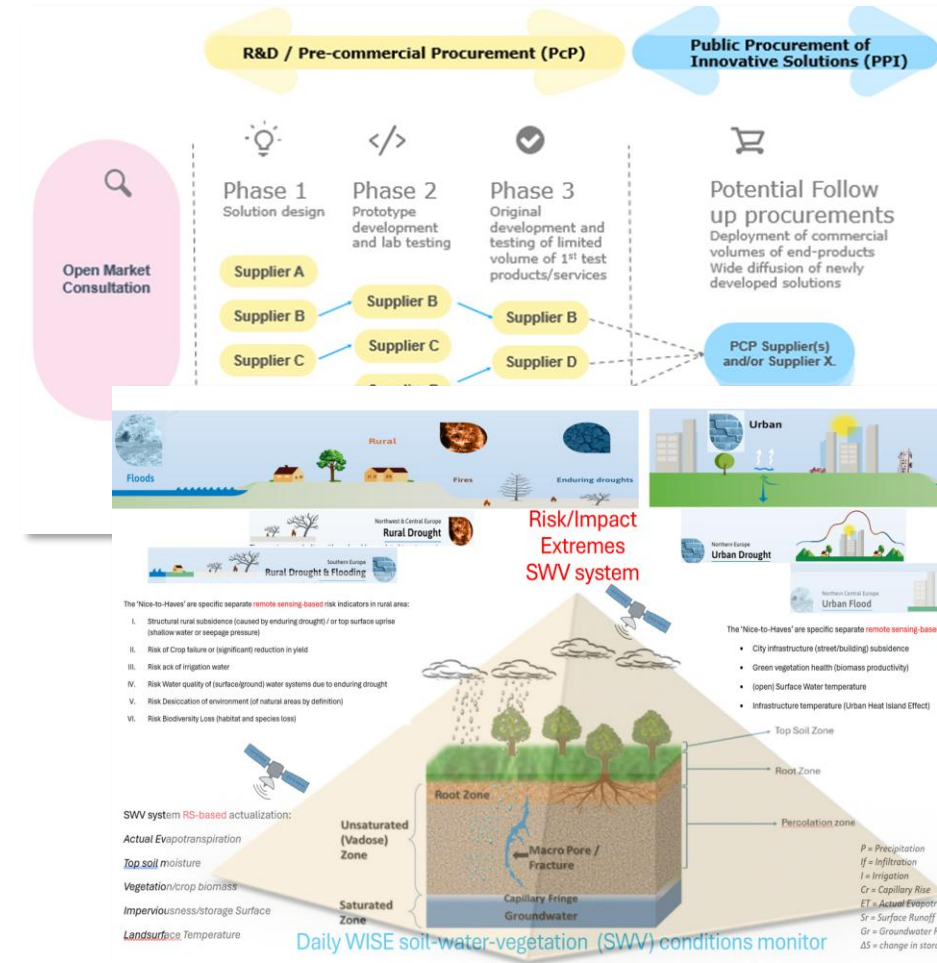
R&D / Pre-commercial Procurement (PcP)

Public Procurement of Innovative Solutions (PPI)

Open Market Consultation

Phase 1
Solution design

Phase 2
Prototype development and lab testing

Phase 3
Original development and testing of limited volume of 1st test products/services

Potential Follow up procurements
Deployment of commercial volumes of end-products
Wide diffusion of newly developed solutions

Supplier A
Supplier B
Supplier C
Supplier B
Supplier C
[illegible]
Supplier B
Supplier D

PCP Supplier(s) and/or Supplier X.

Floods
Rural
Fires
Enduring droughts
Urban

Northwest & Central Europe
Rural Drought

Southern Europe
Rural Drought & Flooding

Risk/Impact Extremes SWV system

Northern Europe
Urban Drought

Northern Central Europe
Urban Flood

The 'Nice-to-Haves' are specific separate remote sensing-based risk indicators in rural area:
I. Structural rural subsidence (caused by enduring drought) / or top surface uprise (shallow water or seepage pressure)
II. Risk of Crop failure or (significant) reduction in yield
III. Risk ack of irrigation water
IV. Risk Water quality of (surface/ground) water systems due to enduring drought
V. Risk Desiccation of environment (of natural areas by definition)
VI. Risk Biodiversity Loss (habitat and species loss)

The 'Nice-to-Haves' are specific separate remote sensing-base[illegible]
• City infrastructure (street/building) subsidence
• Green vegetation health (biomass productivity)
• (open) Surface Water temperature
• Infrastructure temperature (Urban Heat Island Effect)

Top Soil Zone
Root Zone
Percolation zone

SWV system RS-based actualization:
Actual Evapotranspiration
Top soil moisture
Vegetation/crop biomass
Imperviousness/storage Surface
Landsurface Temperature

Root Zone
Unsaturated (Vadose) Zone
Macro Pore / Fracture
Saturated Zone
Capillary Fringe
Groundwater

P = Precipitation
If = Infiltration
I = Irrigation
Cr = Capillary Rise
ET = Actual Evapotr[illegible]
Sr = Surface Runoff
Gr = Groundwater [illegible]
ΔS = change in stor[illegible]

Daily WISE soil-water-vegetation (SWV) conditions monitor